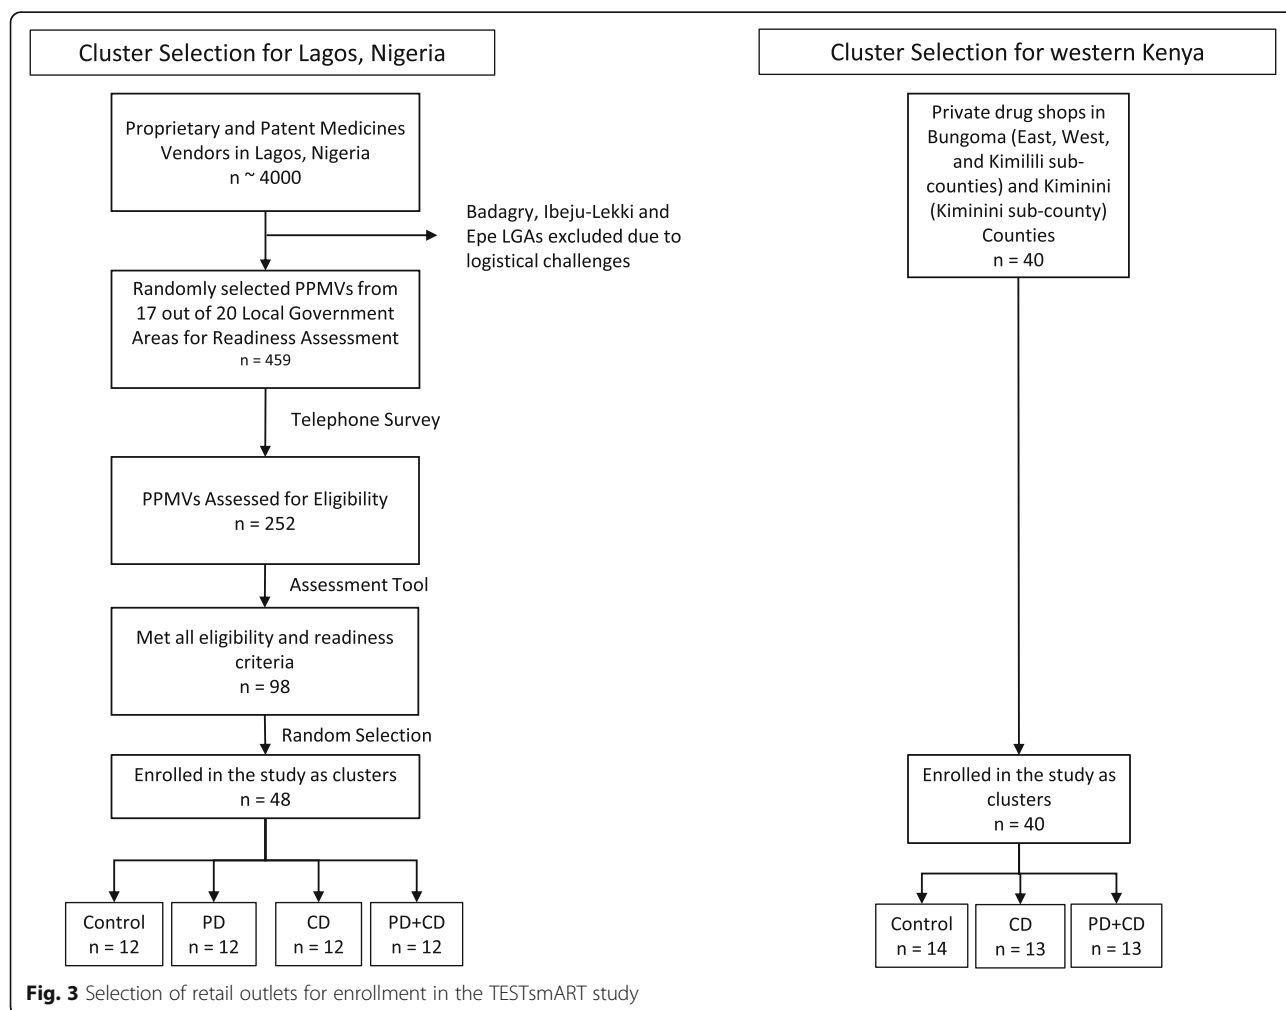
Cluster Selection for Lagos, Nigeria

Proprietary and Patent Medicines Vendors in Lagos, Nigeria
n ~ 4000

Badagry, Ibeju-Lekki and Epe LGAs excluded due to logistical challenges

Randomly selected PPMVs from 17 out of 20 Local Government Areas for Readiness Assessment
n = 459

Telephone Survey

PPMVs Assessed for Eligibility
n = 252

Assessment Tool

Met all eligibility and readiness criteria
n = 98

Random Selection

Enrolled in the study as clusters
n = 48

Control
n = 12

PD
n = 12

CD
n = 12

PD+CD
n = 12

Cluster Selection for western Kenya

Private drug shops in Bungoma (East, West, and Kimilili sub-counties) and Kiminini (Kiminini sub-county) Counties
n = 40

Enrolled in the study as clusters
n = 40

Control
n = 14

CD
n = 13

PD+CD
n = 13

Fig. 3 Selection of retail outlets for enrollment in the TESTsmART study